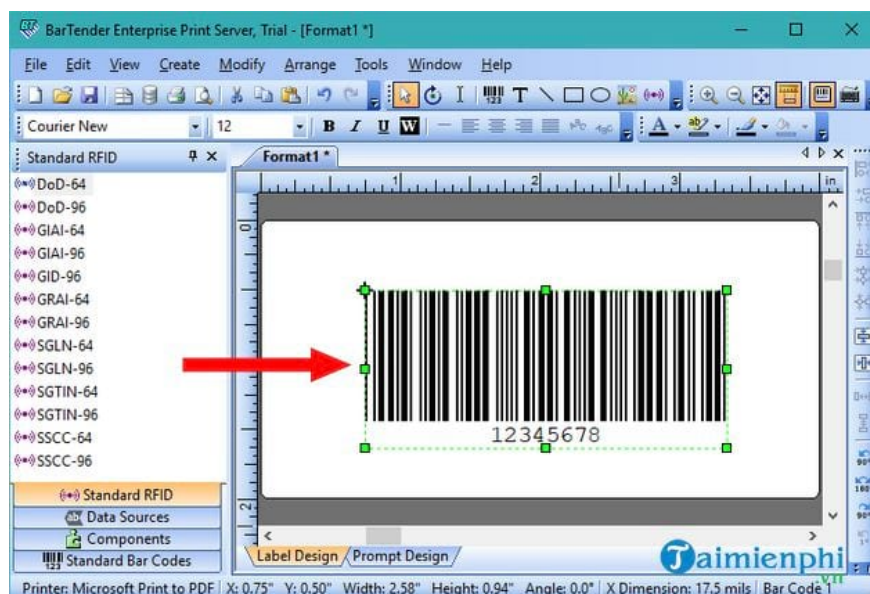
BarTender Enterprise Print Server, Trial - [Format1 *]

File Edit View Create Modify Arrange Tools Window Help

Courier New 12 B I U W

Standard RFID

DoD-64
DoD-96
GIAI-64
GIAI-96
GID-96
GRAI-64
GRAI-96
SGLN-64
SGLN-96
SGTIN-64
SGTIN-96
SSCC-64
SSCC-96

Standard RFID
Data Sources
Components
Standard Bar Codes

Format1 *

in.

0
1
2
3

12345678

Label Design Prompt Design

Taimienphi .vn

Printer: Microsoft Print to PDF X: 0.75" Y: 0.50" Width: 2.58" Height: 0.94" Angle: 0.0° X Dimension: 17.5 mils Bar Code 1